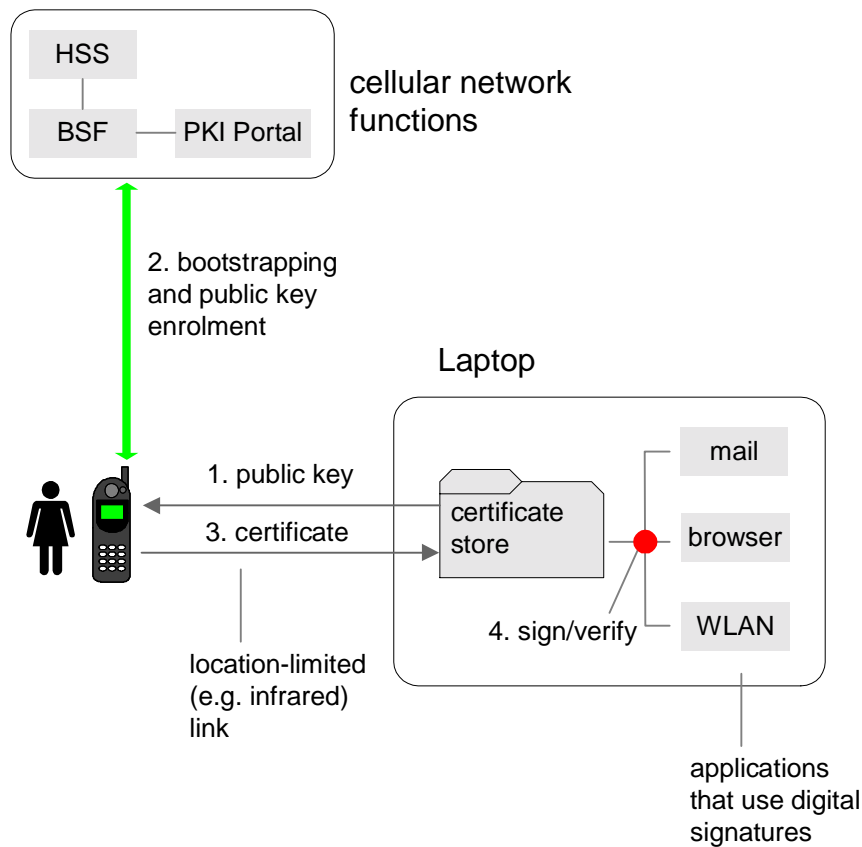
HSS

BSF

PKI Portal

cellular network functions

2. bootstrapping and public key enrolment

Laptop

1. public key

3. certificate

certificate store

mail

browser

WLAN

4. sign/verify

location-limited (e.g. infrared) link

applications that use digital signatures